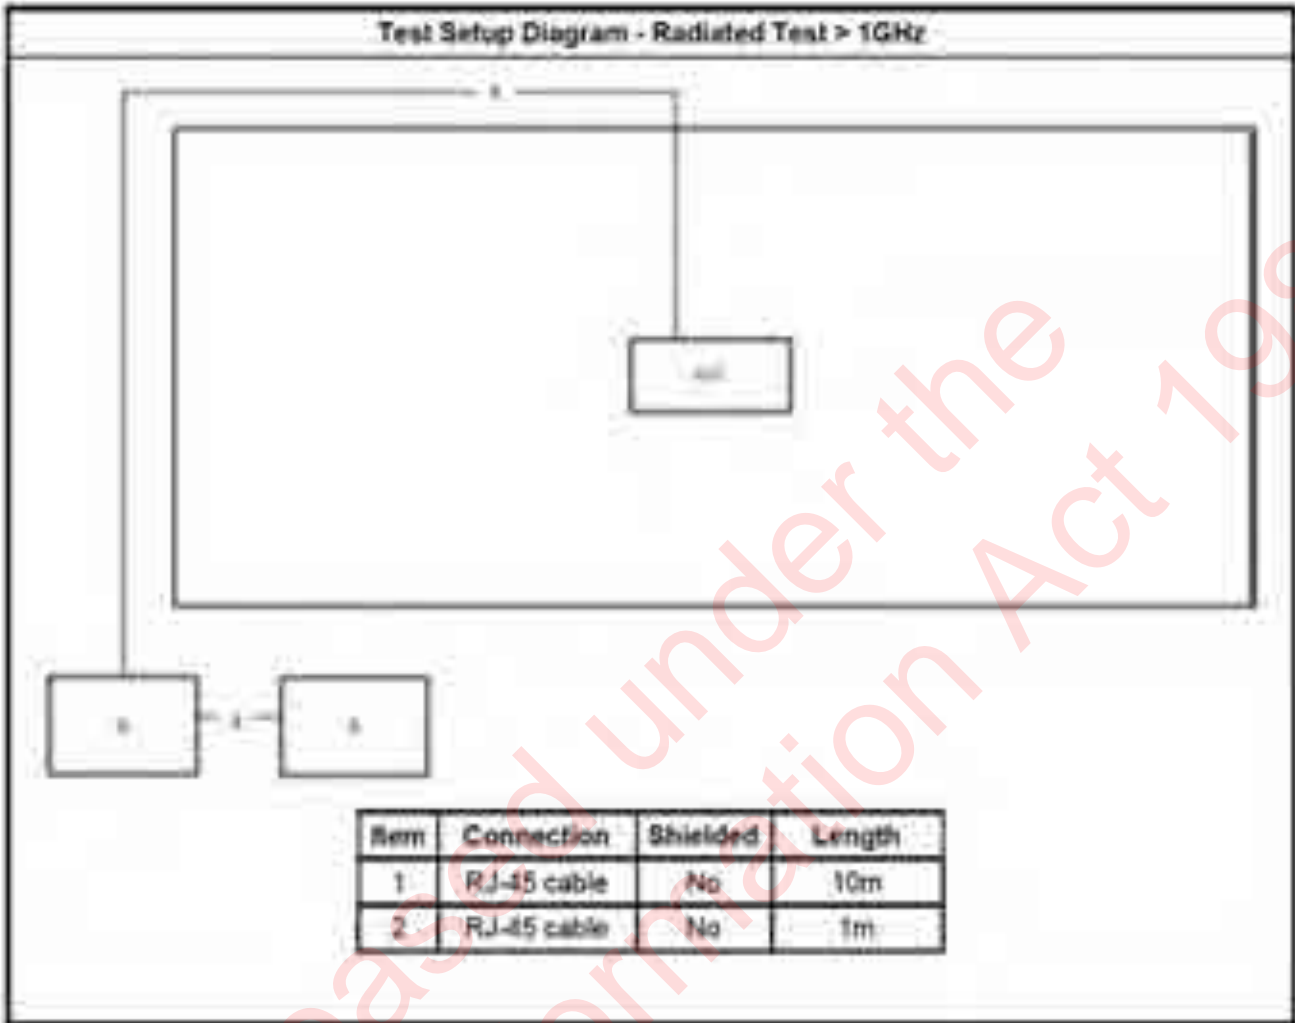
Test Setup Diagram - Radiated Test > 1GHz

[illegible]

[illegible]

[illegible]

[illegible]

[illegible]

| Item | Connection | Shielded | Length |
|---|---|---|---|
| 1 | RJ-45 cable | No | 10m |
| 2 | RJ-45 cable | No | 1m |

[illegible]ased under the
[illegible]rmation Act 19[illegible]